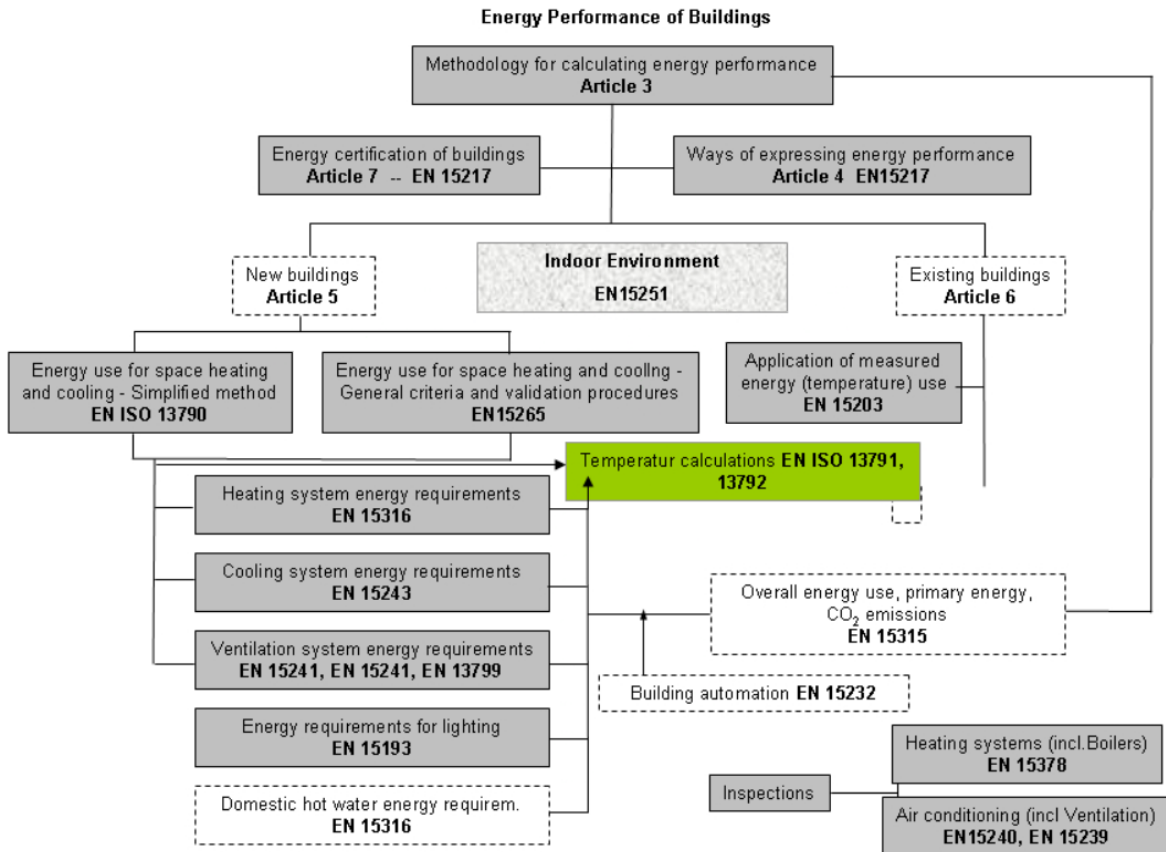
Energy Performance of Buildings

Methodology for calculating energy performance
Article 3

Energy certification of buildings
Article 7 -- EN 15217

Ways of expressing energy performance
Article 4 EN15217

New buildings
Article 5

Indoor Environment
EN15251

Existing buildings
Article 6

Energy use for space heating and cooling - Simplified method
EN ISO 13790

Energy use for space heating and coollng - General criteria and validation procedures
EN15265

Application of measured energy (temperature) use
EN 15203

Temperatur calculations EN ISO 13791, 13792

Heating system energy requirements
EN 15316

Cooling system energy requirements
EN 15243

Overall energy use, primary energy, $CO_2$ emissions
EN 15315

Ventilation system energy requirements
EN 15241, EN 15241, EN 13799

Building automation EN 15232

Energy requirements for lighting
EN 15193

Heating systems (incl.Boilers)
EN 15378

Inspections

Domestic hot water energy requirem.
EN 15316

Air conditioning (incl Ventilation)
EN15240, EN 15239